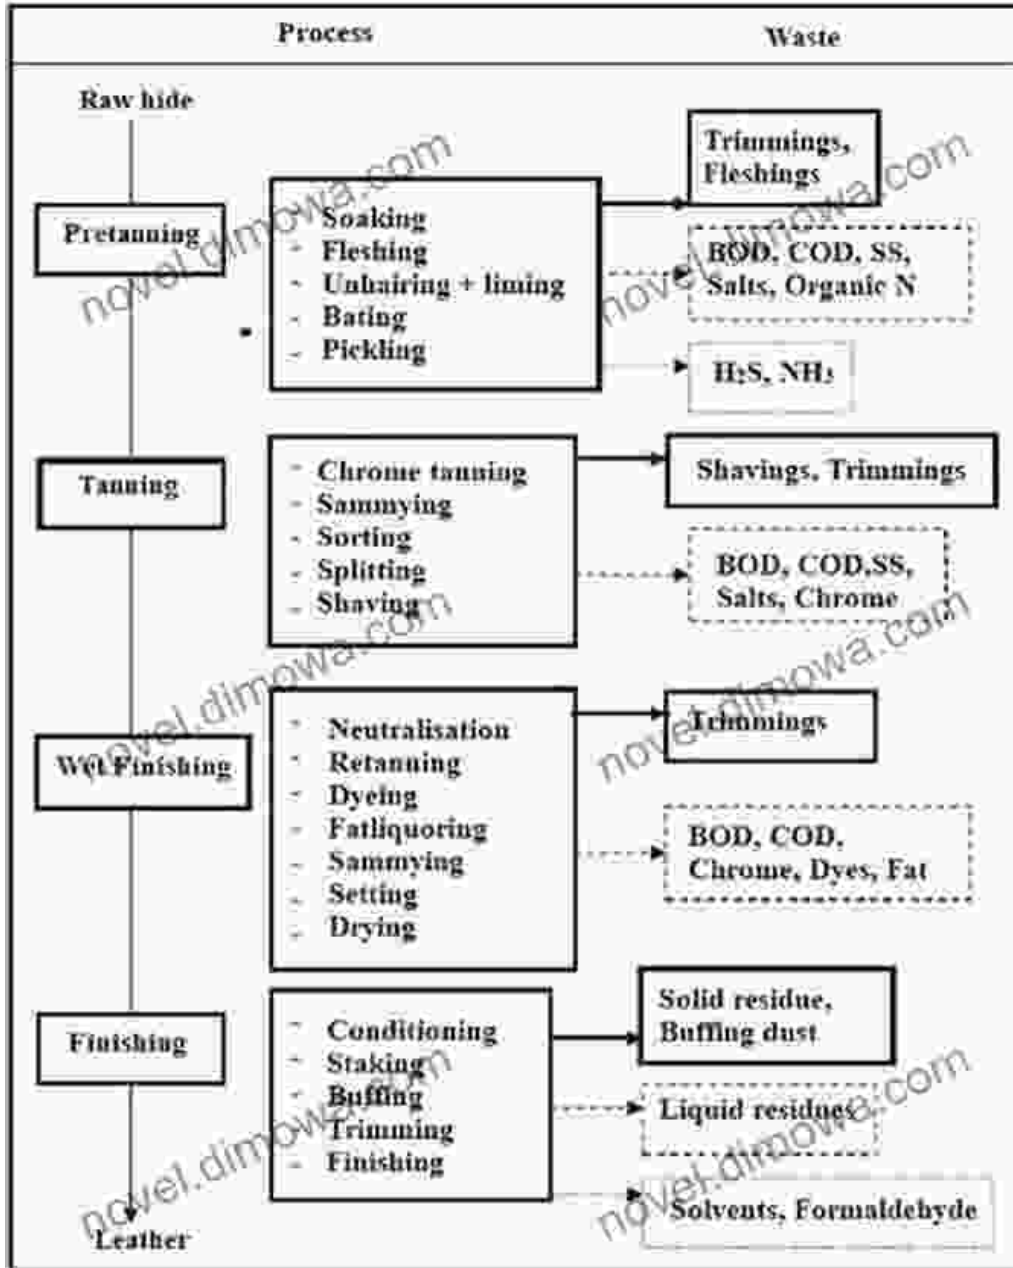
Process

Waste

Raw hide

Pretanning

- Soaking
- Fleshing
- Unhairing + liming
- Bating
- Pickling

Trimmings, Fleshings

BOD, COD, SS, Salts, Organic N

$H_2S$, $NH_3$

Tanning

- Chrome tanning
- Sammying
- Sorting
- Splitting
- Shaving

Shavings, Trimmings

BOD, COD,SS, Salts, Chrome

Wet Finishing

- Neutralisation
- Retanning
- Dyeing
- Fatliquoring
- Sammying
- Setting
- Drying

Trimmings

BOD, COD, Chrome, Dyes, Fat

Finishing

- Conditioning
- Staking
- Buffing
- Trimming
- Finishing

Solid residue, Buffing dust

Liquid residues

Solvents, Formaldehyde

Leather

novel.dimowa.com
novel.dimowa.com
novel.dimowa.com
novel.dimowa.com
novel.dimowa.com
novel.dimowa.com